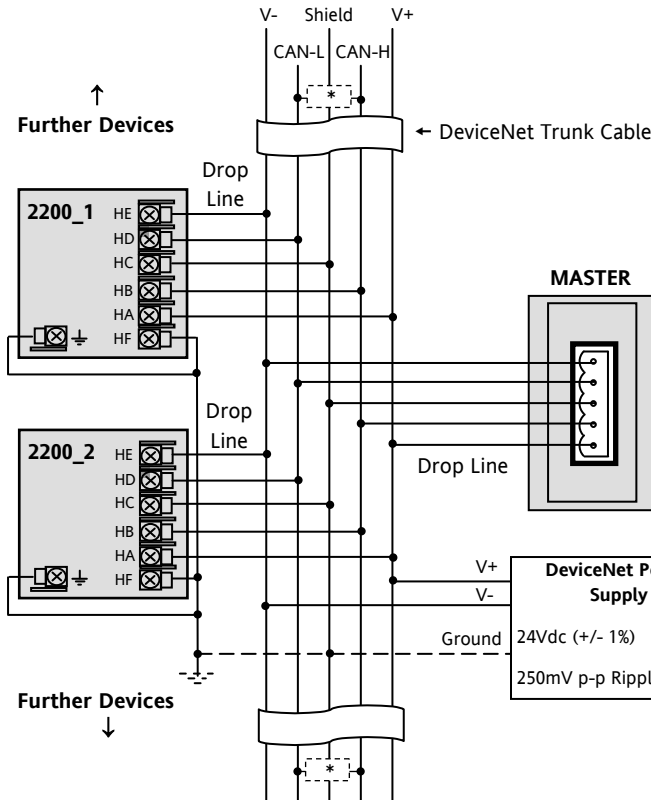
V- Shield V+

CAN-L CAN-H

*

↑
Further Devices

← DeviceNet Trunk Cable

Drop Line

2200_1

HE
HD
HC
HB
HA
HF

MASTER

Drop Line

2200_2

HE
HD
HC
HB
HA
HF

Drop Line

V+
V-
Ground

DeviceNet P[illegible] Supply

24Vdc (+/- 1%)

250mV p-p Rippl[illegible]

Further Devices
↓

*